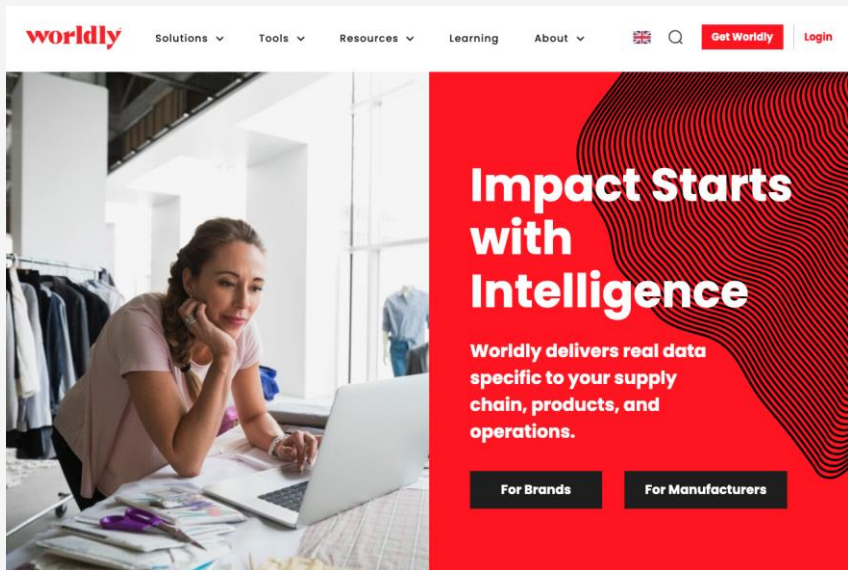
worldly

Solutions Tools Resources Learning About

Get Worldly Login

Impact Starts with Intelligence

Worldly delivers real data specific to your supply chain, products, and operations.

For Brands For Manufacturers